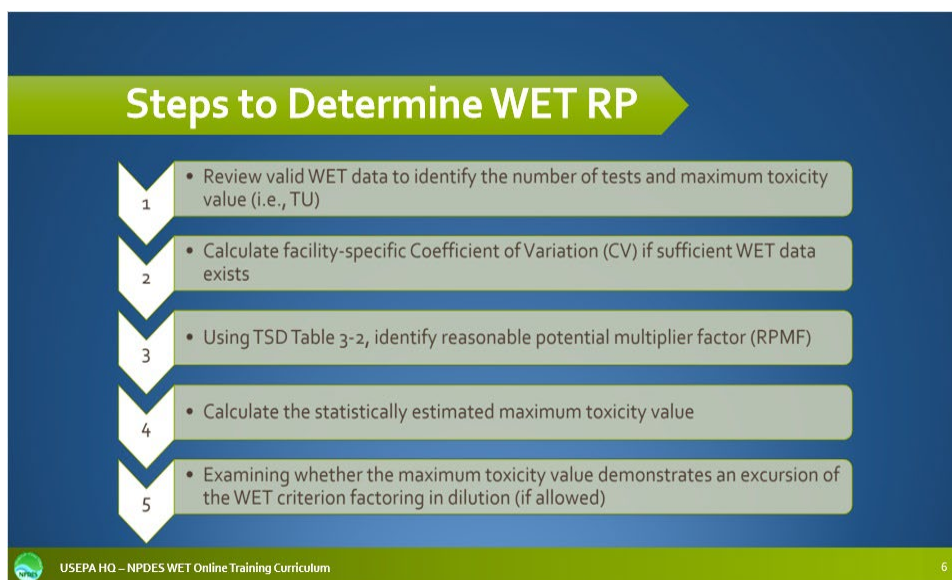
Steps to Determine WET RP

1
• Review valid WET data to identify the number of tests and maximum toxicity value (i.e., TU)

2
• Calculate facility-specific Coefficient of Variation (CV) if sufficient WET data exists

3
• Using TSD Table 3-2, identify reasonable potential multiplier factor (RPMF)

4
• Calculate the statistically estimated maximum toxicity value

5
• Examining whether the maximum toxicity value demonstrates an excursion of the WET criterion factoring in dilution (if allowed)

NPDES

USEPA HQ – NPDES WET Online Training Curriculum

6